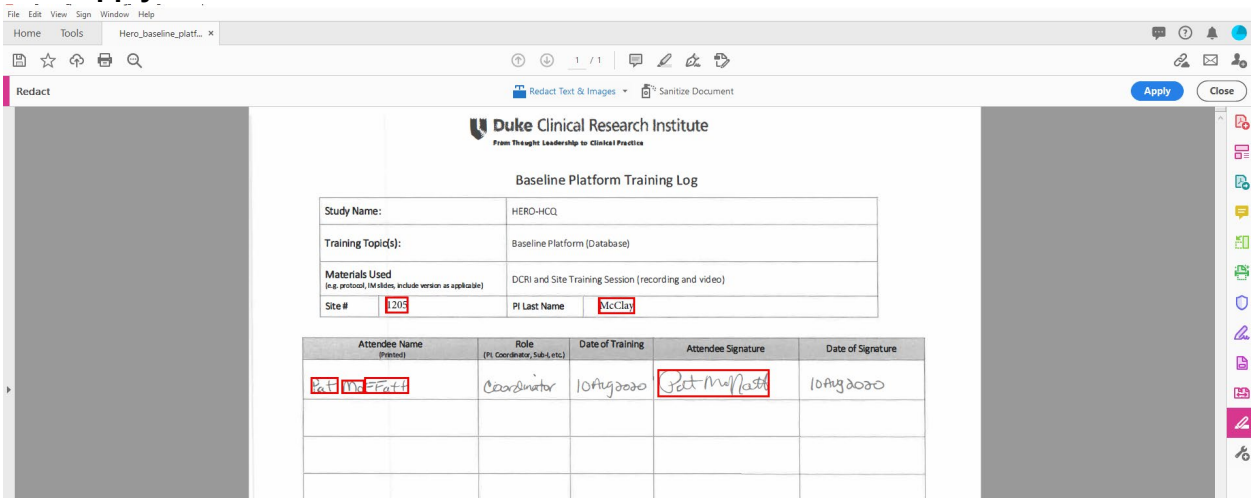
File Edit View Sign Window Help

Home Tools Hero_baseline_platf... ×

1 / 1

Redact

Redact Text & Images ▾ Sanitize Document

Apply Close

Duke Clinical Research Institute
From Thought Leadership to Clinical Practice

Baseline Platform Training Log

| Study Name: | HERO-HCQ |
|---|---|
| Training Topic(s): | Baseline Platform (Database) |
| Materials Used (e.g. protocol, IM slides, include version as applicable) | DCRI and Site Training Session (recording and video) |
| Site # 1205 | PI Last Name McClay |

| Attendee Name (Printed) | Role (PI, Coordinator, Sub-I, etc.) | Date of Training | Attendee Signature | Date of Signature |
|---|---|---|---|---|
| Pat McFatt | Coordinator | 10Aug2020 | Pat McFatt | 10Aug2020 |
| | | | | |
| | | | | |
| | | | | |